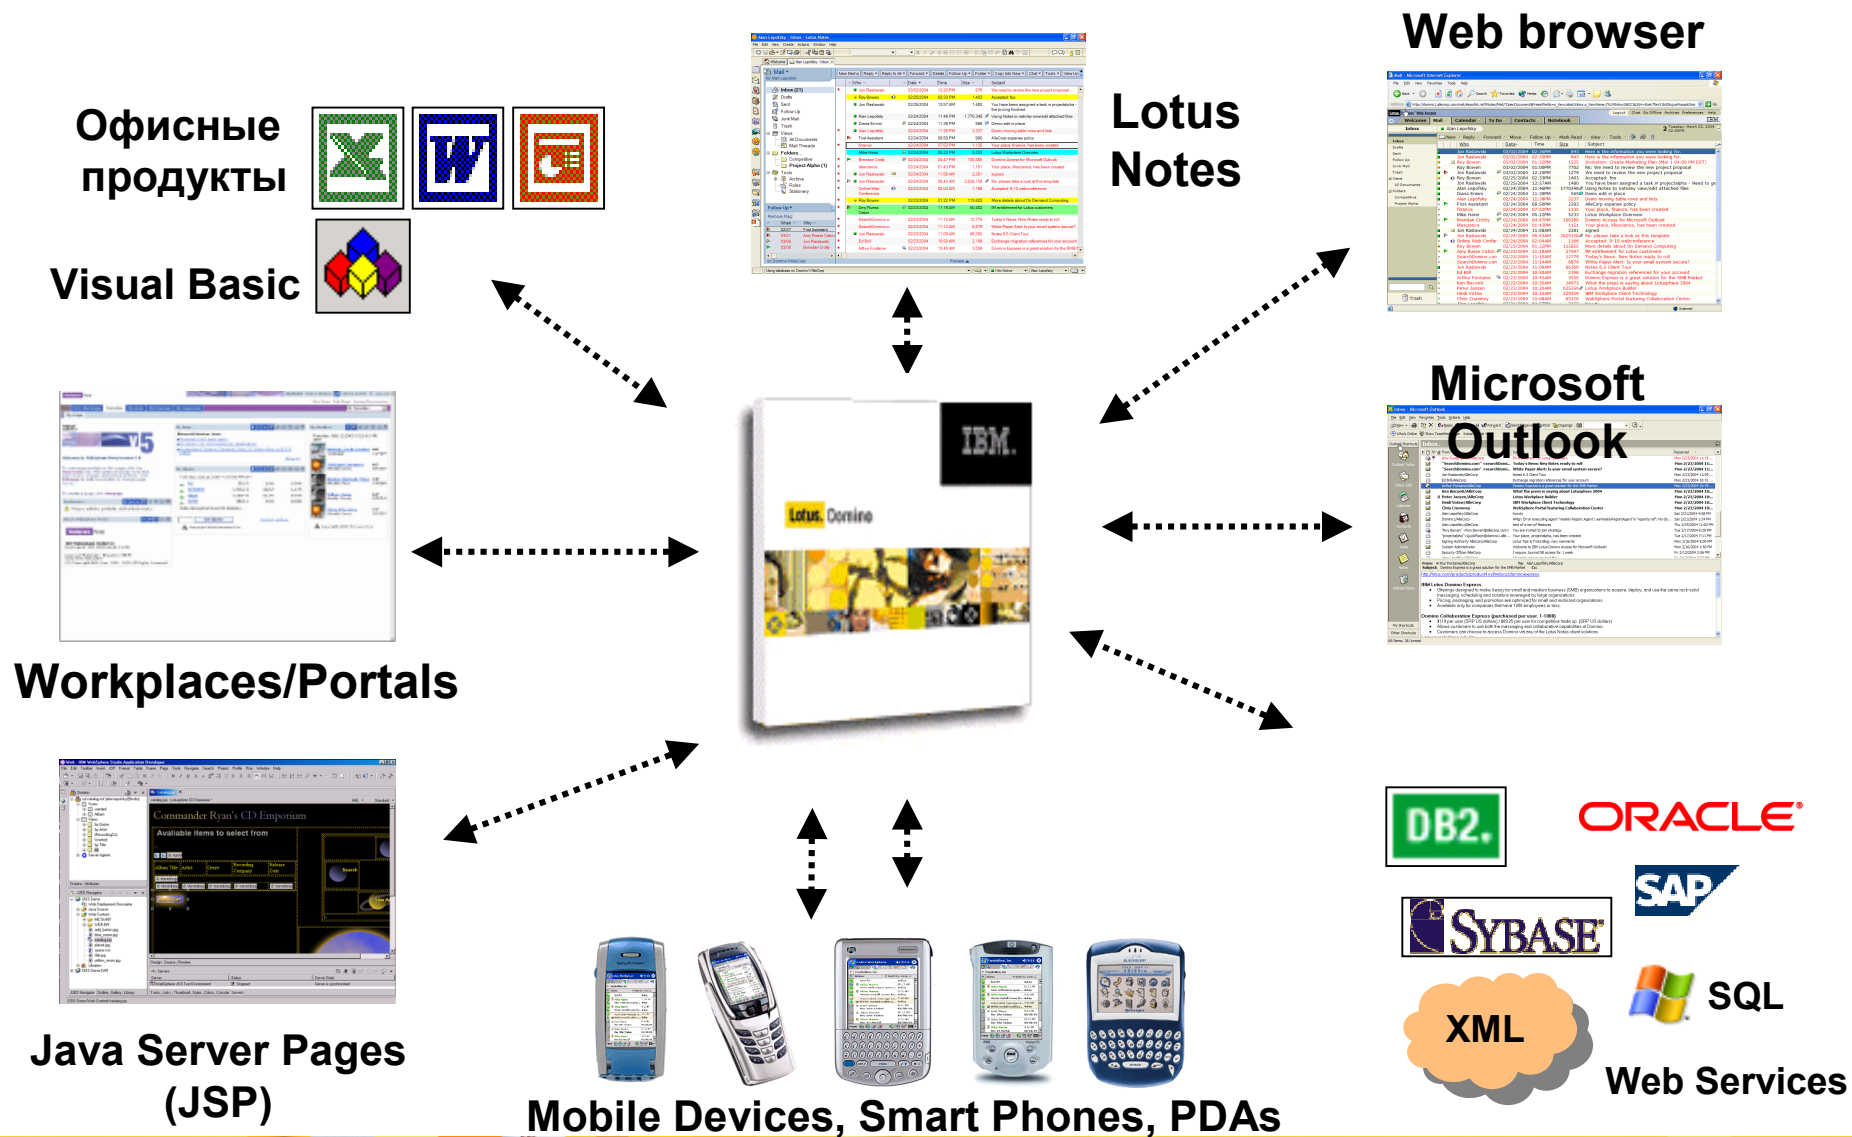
Офисные продукты

Visual Basic

Lotus Notes

Web browser

Microsoft Outlook

IBM

Lotus Domino

Workplaces/Portals

Java Server Pages (JSP)

Commander Ryan's CD Emporium

Available items to select from

Mobile Devices, Smart Phones, PDAs

DB2.

ORACLE

SAP

SYBASE

XML

SQL

Web Services